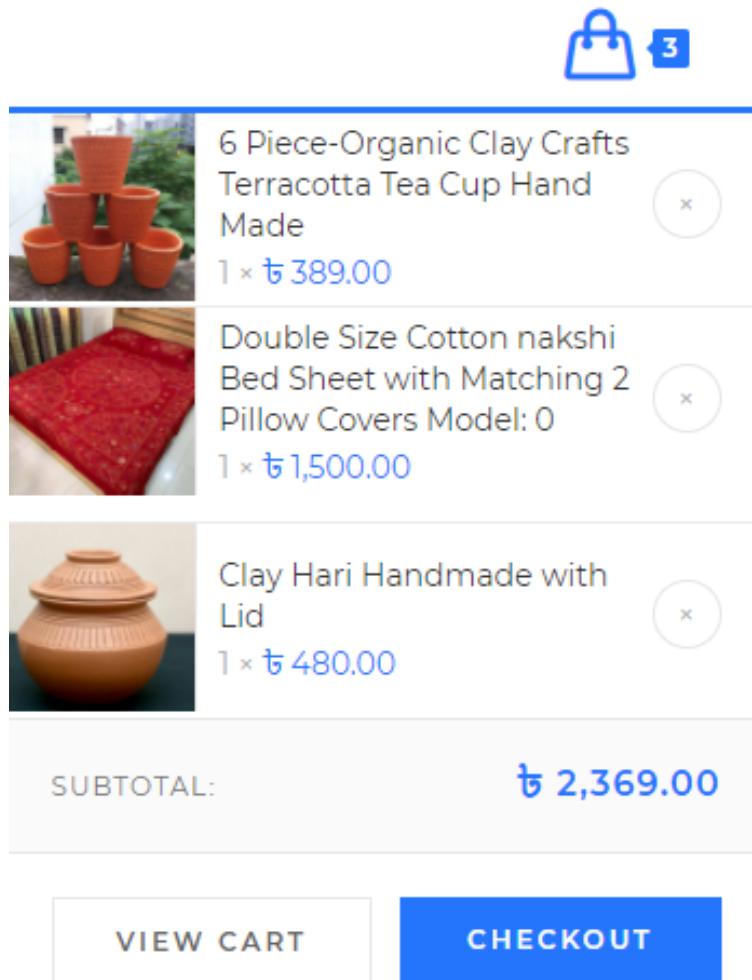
3

6 Piece-Organic Clay Crafts Terracotta Tea Cup Hand Made
1 × ৳ 389.00
×

Double Size Cotton nakshi Bed Sheet with Matching 2 Pillow Covers Model: 0
1 × ৳ 1,500.00
×

Clay Hari Handmade with Lid
1 × ৳ 480.00
×

SUBTOTAL: ৳ 2,369.00

VIEW CART
CHECKOUT